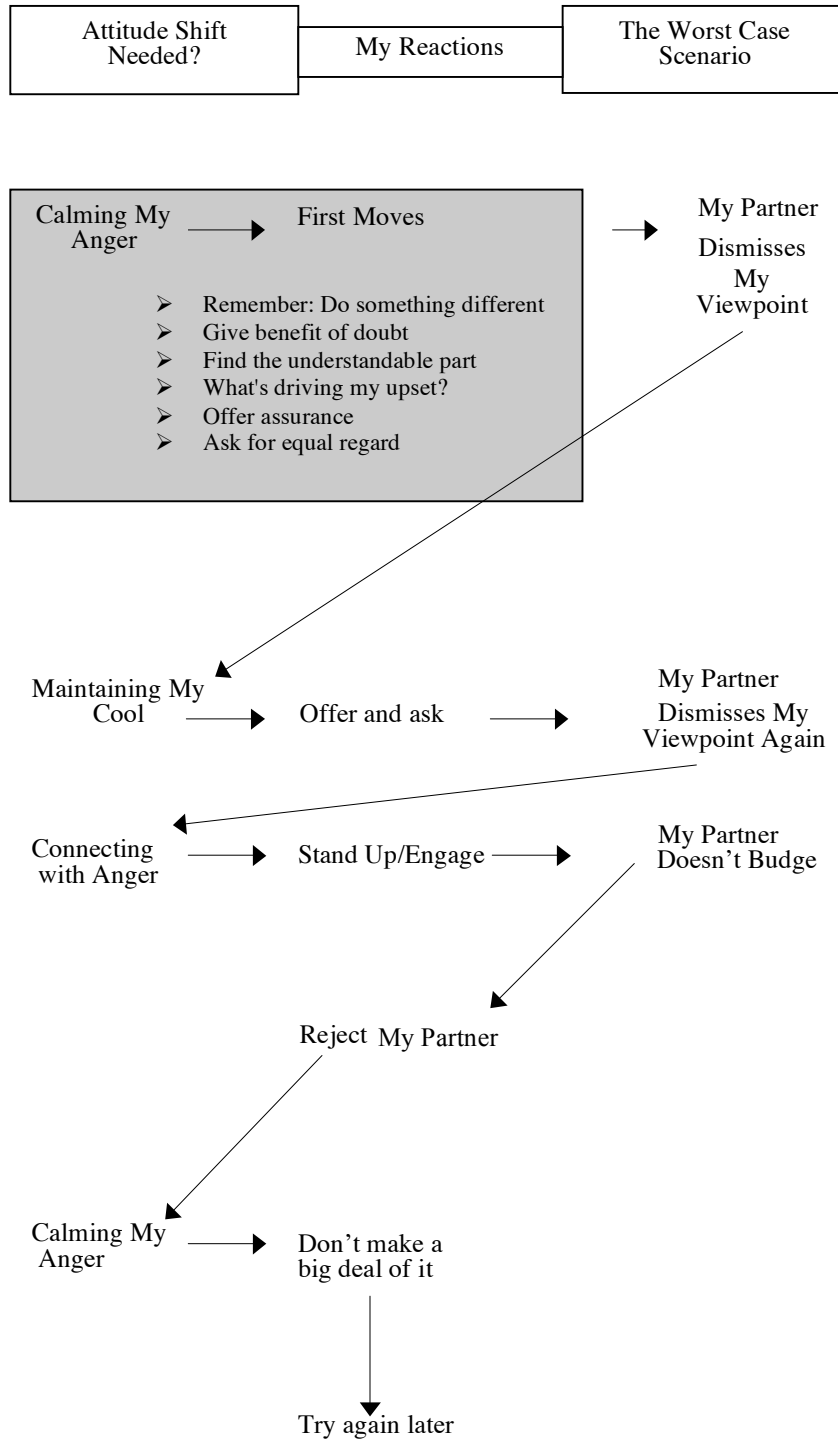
Attitude Shift Needed?

My Reactions

The Worst Case Scenario

Calming My Anger

First Moves

- Remember: Do something different
- Give benefit of doubt
- Find the understandable part
- What's driving my upset?
- Offer assurance
- Ask for equal regard

My Partner Dismisses My Viewpoint

Maintaining My Cool

Offer and ask

My Partner Dismisses My Viewpoint Again

Connecting with Anger

Stand Up/Engage

My Partner Doesn't Budge

Reject My Partner

Calming My Anger

Don't make a big deal of it

Try again later